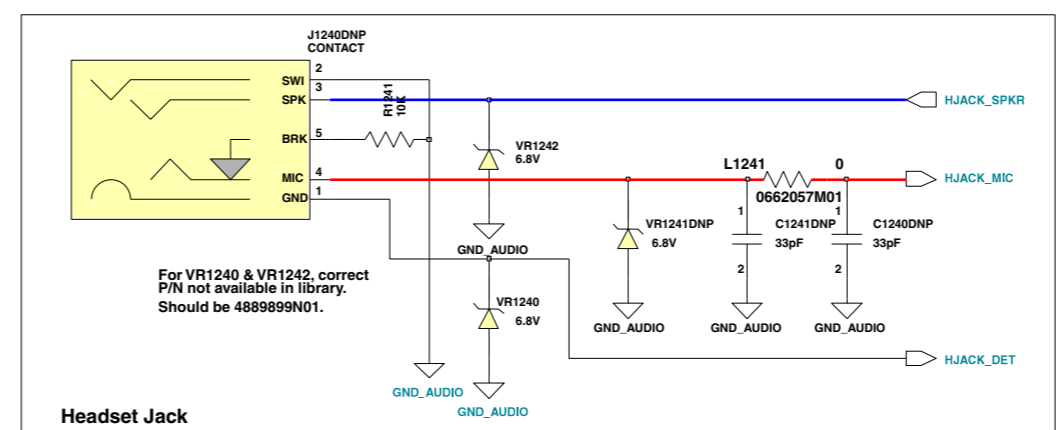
J1240DNP
CONTACT

SWI 2
SPK 3
BRK 5
MIC 4
GND 1

R1241
10K

VR1242
6.8V

HJACK_SPKR

L1241
0662057M01
0

HJACK_MIC

VR1241DNP
6.8V

1
C1241DNP
33pF
2

1
C1240DNP
33pF
2

GND_AUDIO

For VR1240 & VR1242, correct P/N not available in library. Should be 4889899N01.

VR1240
6.8V

GND_AUDIO
GND_AUDIO
GND_AUDIO
GND_AUDIO

HJACK_DET

GND_AUDIO
GND_AUDIO

Headset Jack